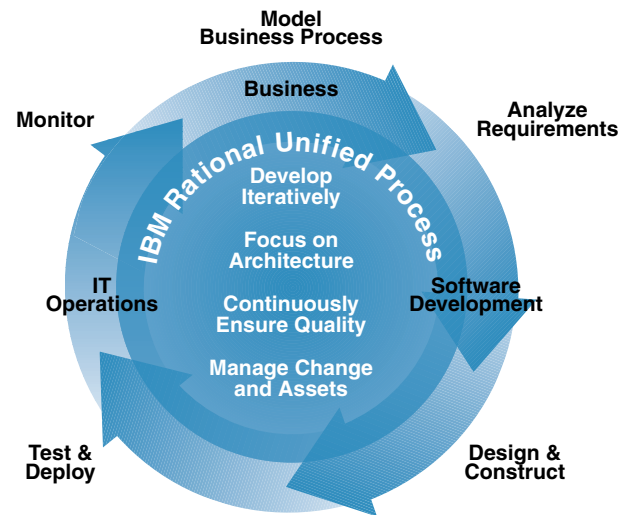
Model
Business Process

Business

Analyze
Requirements

Monitor

IBM Rational Unified Process

Develop
Iteratively

Focus on
Architecture

Continuously
Ensure Quality

Manage Change
and Assets

IT
Operations

Software
Development

Test &
Deploy

Design &
Construct